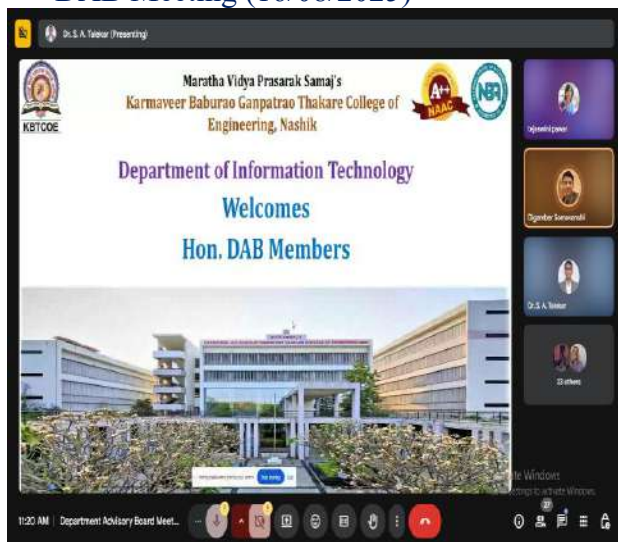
DAB Meeting (16/08/2023)

Dr. S. A. Talekar (Presenting)

KBTCOE

Maratha Vidya Prasarak Samaj's
Karmaveer Baburao Ganpatrao Thakare College of Engineering, Nashik

A++ NAAC

NBA

Department of Information Technology
Welcomes
Hon. DAB Members

Tejaswini pawar

Digamber Sonawane

Dr. S. A. Talekar

23 others

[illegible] Stop sharing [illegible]

Activate Windows
Go to Settings to activate Windows.

11:20 AM | Department Advisory Board Meet...

27